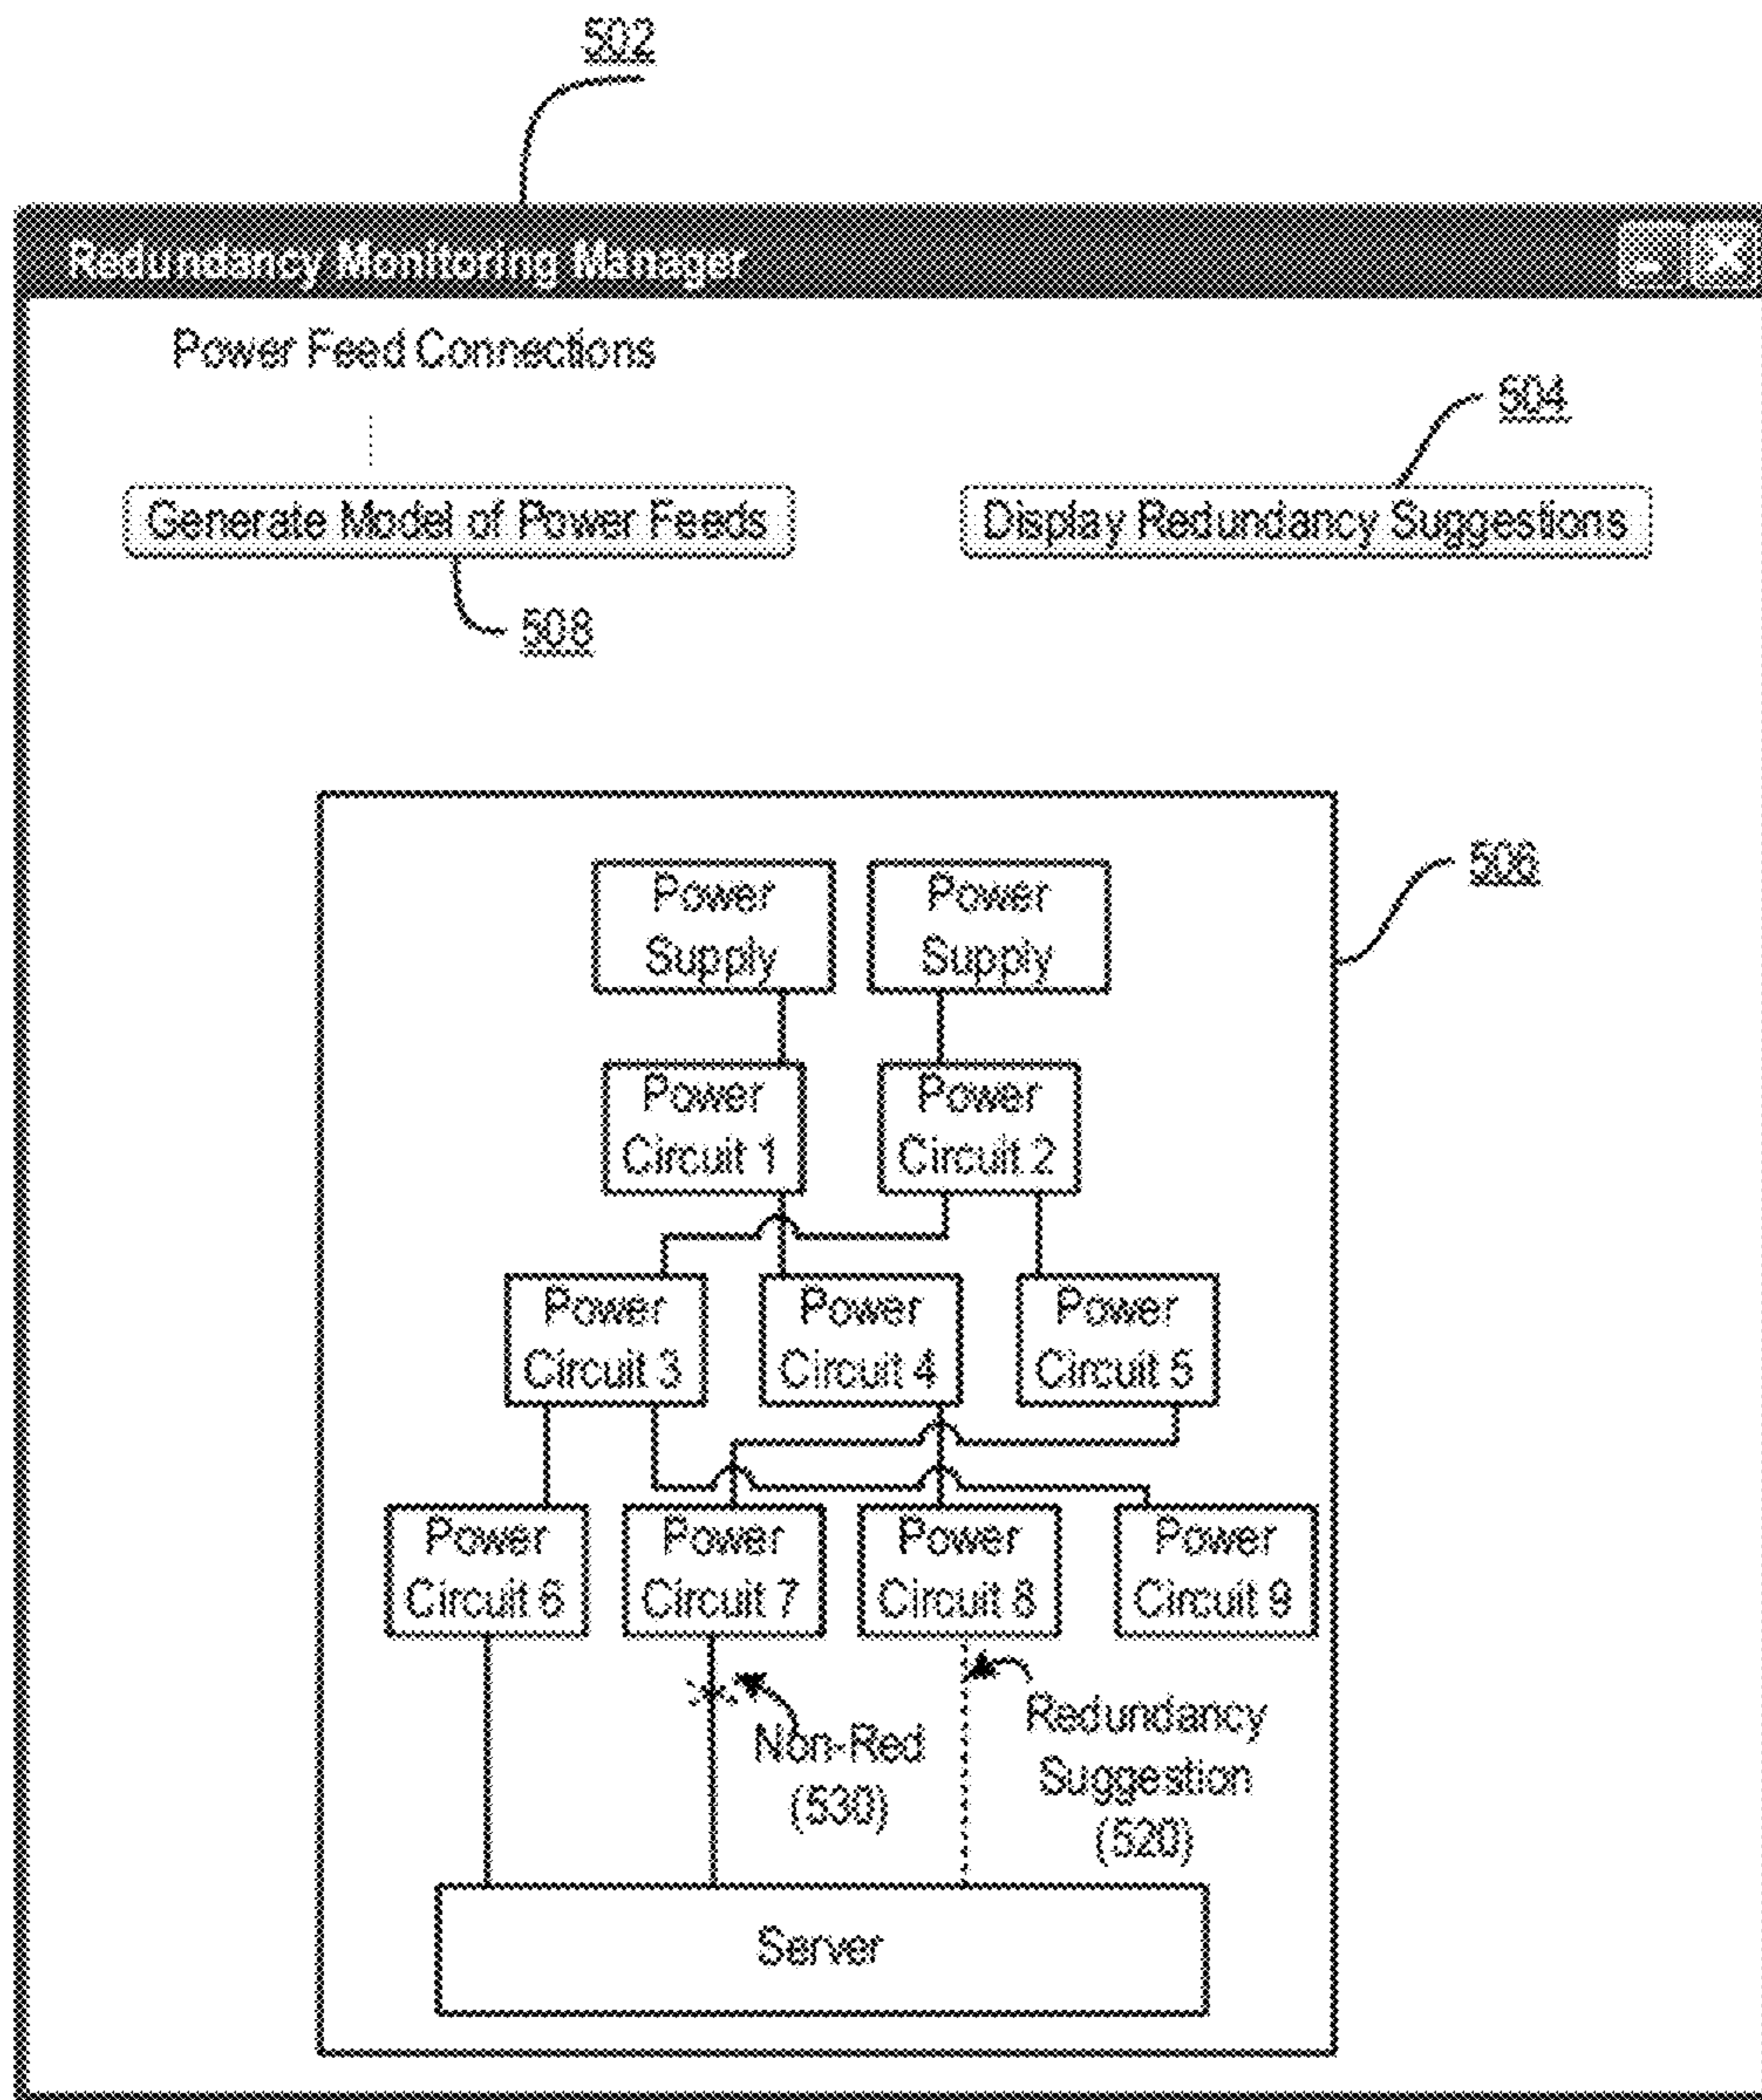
502

Redundancy Monitoring Manager

Power Feed Connections

504

Generate Model of Power Feeds

Display Redundancy Suggestions

508

506

Power Supply

Power Supply

Power Circuit 1

Power Circuit 2

Power Circuit 3

Power Circuit 4

Power Circuit 5

Power Circuit 6

Power Circuit 7

Power Circuit 8

Power Circuit 9

Non-Red (530)

Redundancy Suggestion (520)

Server